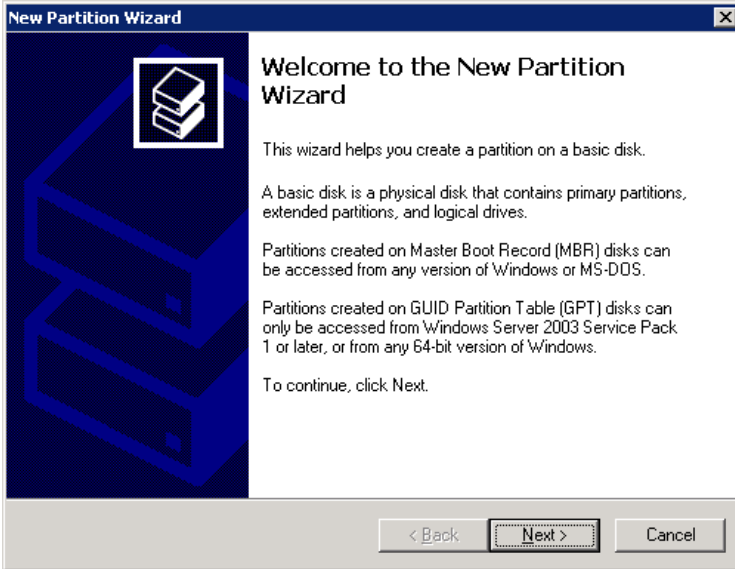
New Partition Wizard

Welcome to the New Partition Wizard

This wizard helps you create a partition on a basic disk.

A basic disk is a physical disk that contains primary partitions, extended partitions, and logical drives.

Partitions created on Master Boot Record (MBR) disks can be accessed from any version of Windows or MS-DOS.

Partitions created on GUID Partition Table (GPT) disks can only be accessed from Windows Server 2003 Service Pack 1 or later, or from any 64-bit version of Windows.

To continue, click Next.

< Back | Next > | Cancel